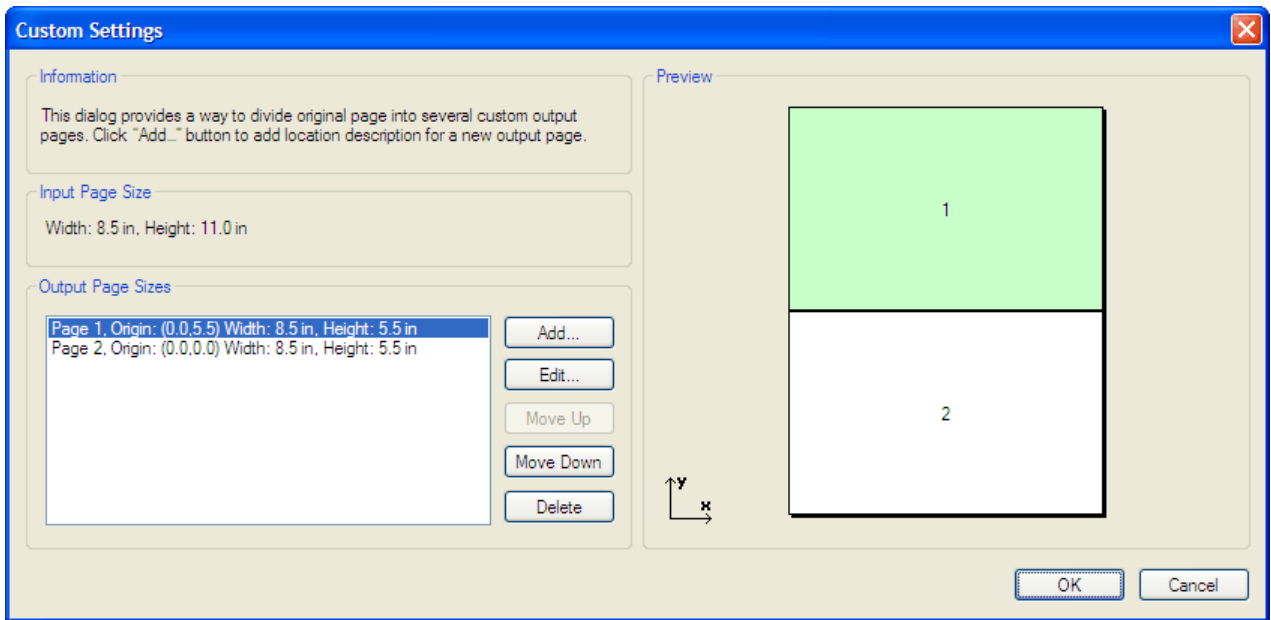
Custom Settings

Information

This dialog provides a way to divide original page into several custom output pages. Click "Add..." button to add location description for a new output page.

Input Page Size

Width: 8.5 in, Height: 11.0 in

Output Page Sizes

Page 1, Origin: (0.0,5.5) Width: 8.5 in, Height: 5.5 in
Page 2, Origin: (0.0,0.0) Width: 8.5 in, Height: 5.5 in

Add...

Edit...

Move Up

Move Down

Delete

Preview

1

2

y

x

OK

Cancel